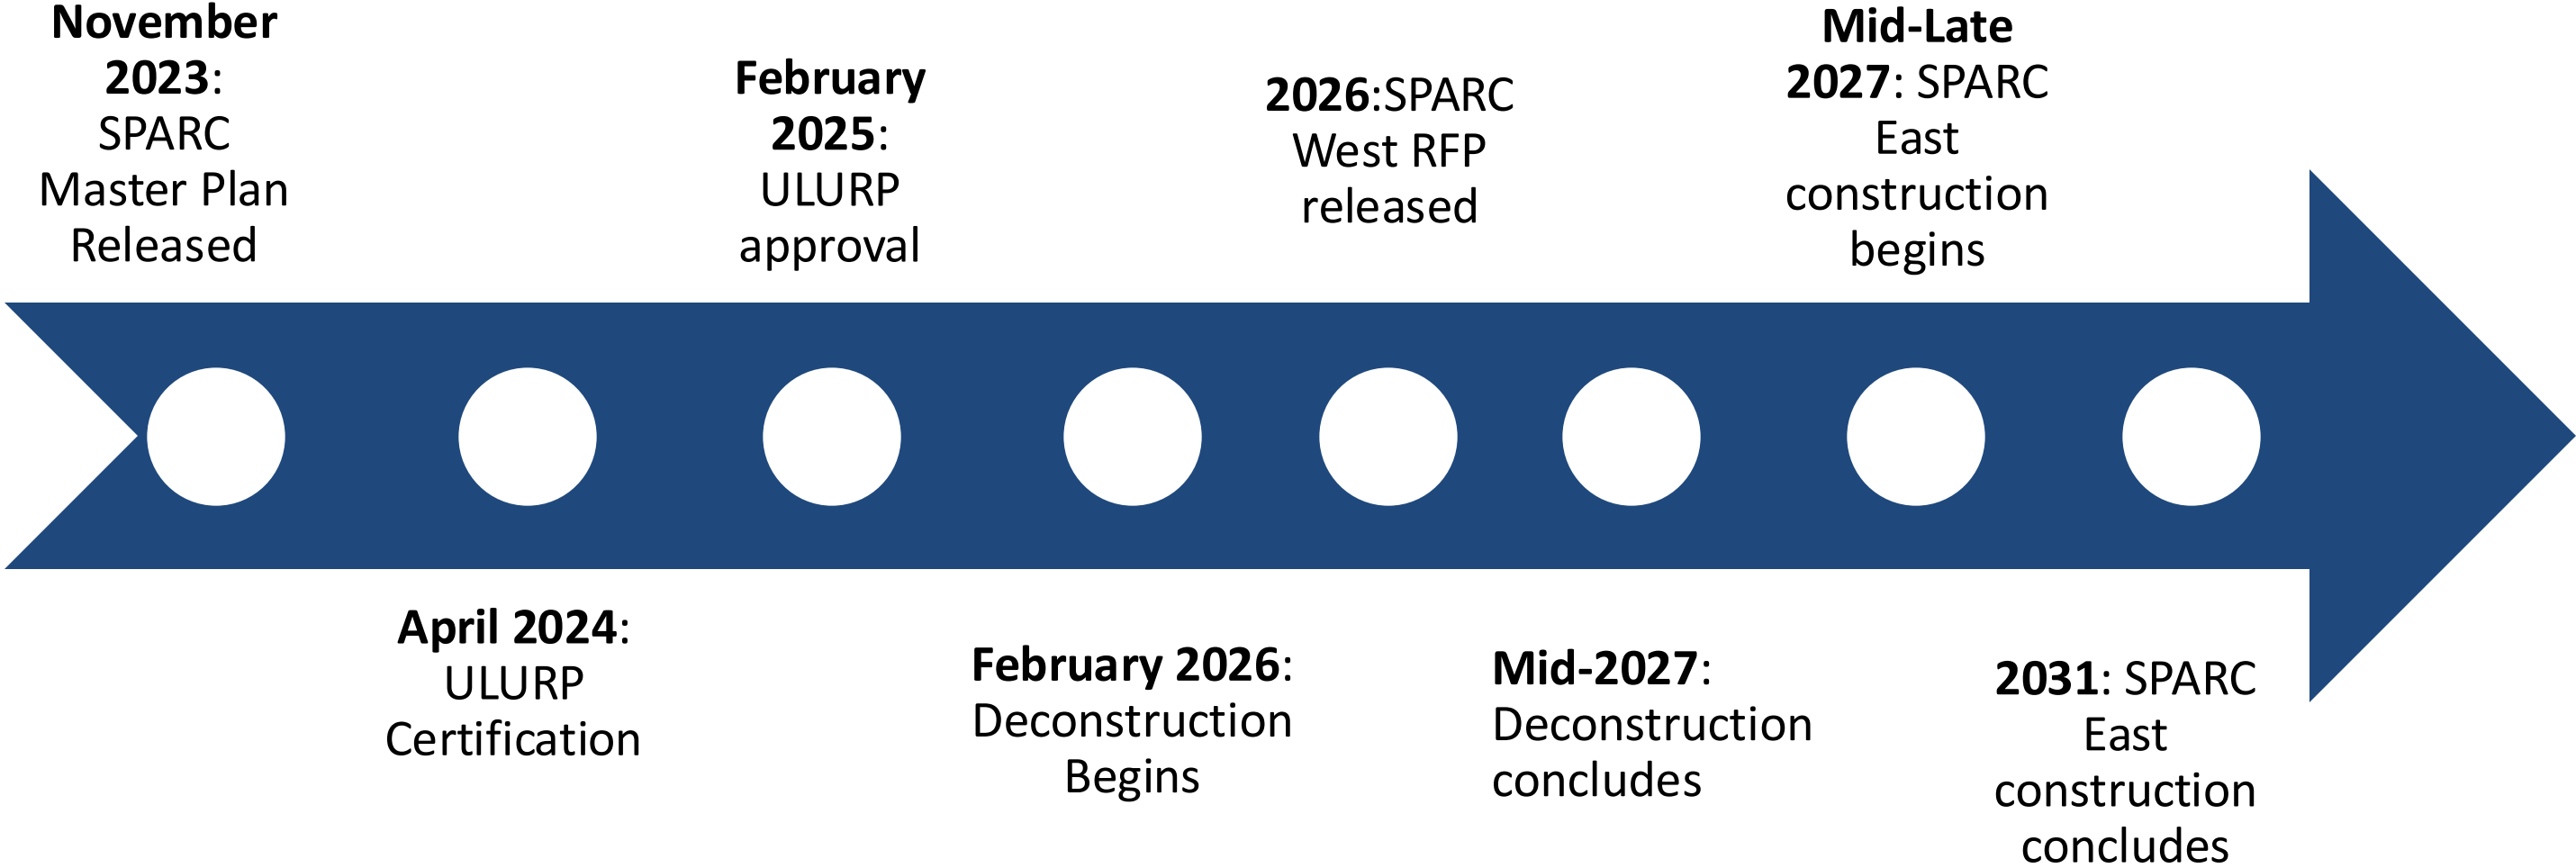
**November 2023**: SPARC Master Plan Released

**April 2024**: ULURP Certification

**February 2025**: ULURP approval

**February 2026**: Deconstruction Begins

**2026**:SPARC West RFP released

**Mid-2027**: Deconstruction concludes

**Mid-Late 2027**: SPARC East construction begins

**2031**: SPARC East construction concludes